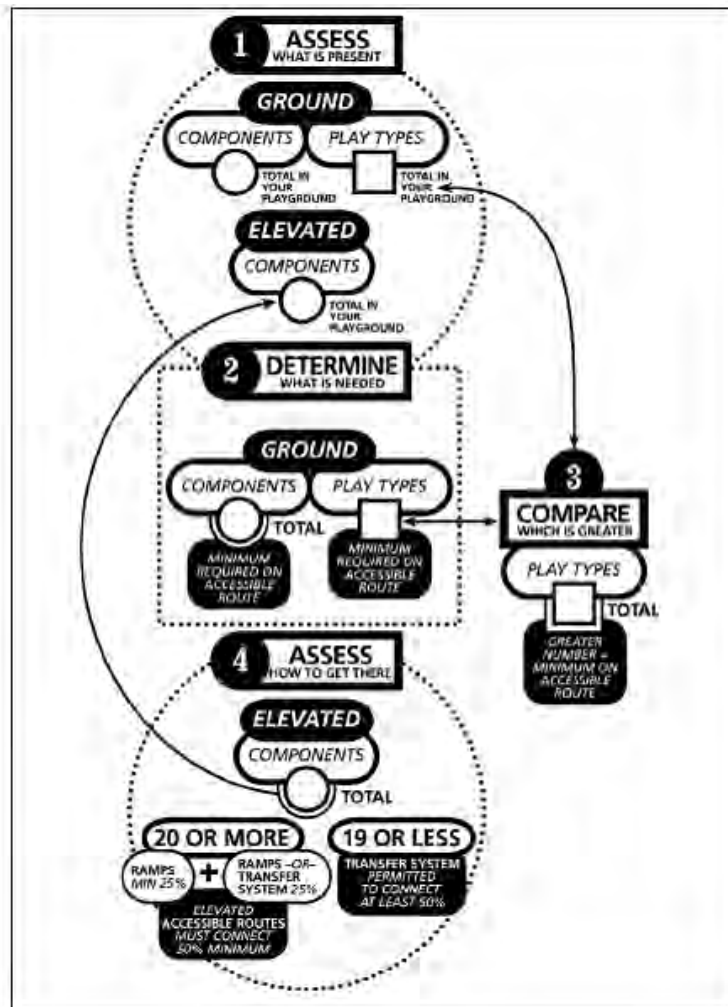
1 ASSESS WHAT IS PRESENT

GROUND

COMPONENTS

TOTAL IN YOUR PLAYGROUND

PLAY TYPES

TOTAL IN YOUR PLAYGROUND

ELEVATED

COMPONENTS

TOTAL IN YOUR PLAYGROUND

2 DETERMINE WHAT IS NEEDED

GROUND

COMPONENTS

TOTAL

MINIMUM REQUIRED ON ACCESSIBLE ROUTE

PLAY TYPES

MINIMUM REQUIRED ON ACCESSIBLE ROUTE

3 COMPARE WHICH IS GREATER

PLAY TYPES

TOTAL

GREATER NUMBER = MINIMUM ON ACCESSIBLE ROUTE

4 ASSESS HOW TO GET THERE

ELEVATED

COMPONENTS

TOTAL

20 OR MORE

RAMPS MIN 25% + RAMPS –OR– TRANSFER SYSTEM 25%

ELEVATED ACCESSIBLE ROUTES MUST CONNECT 50% MINIMUM

19 OR LESS

TRANSFER SYSTEM PERMITTED TO CONNECT AT LEAST 50%